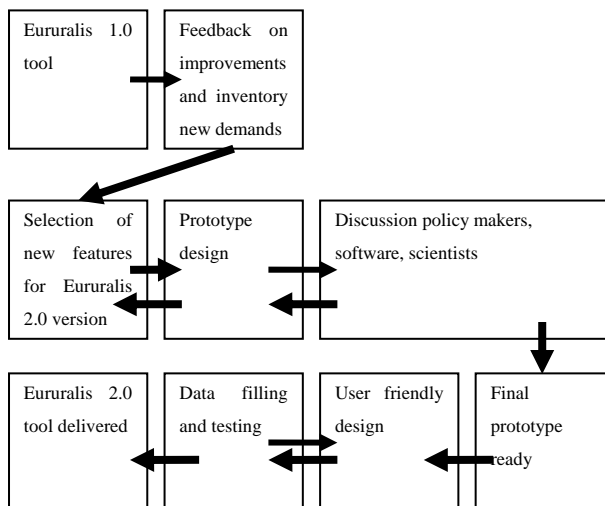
Eururalis 1.0 tool

Feedback on improvements and inventory new demands

Selection of new features for Eururalis 2.0 version

Prototype design

Discussion policy makers, software, scientists

Eururalis 2.0 tool delivered

Data filling and testing

User friendly design

Final prototype ready